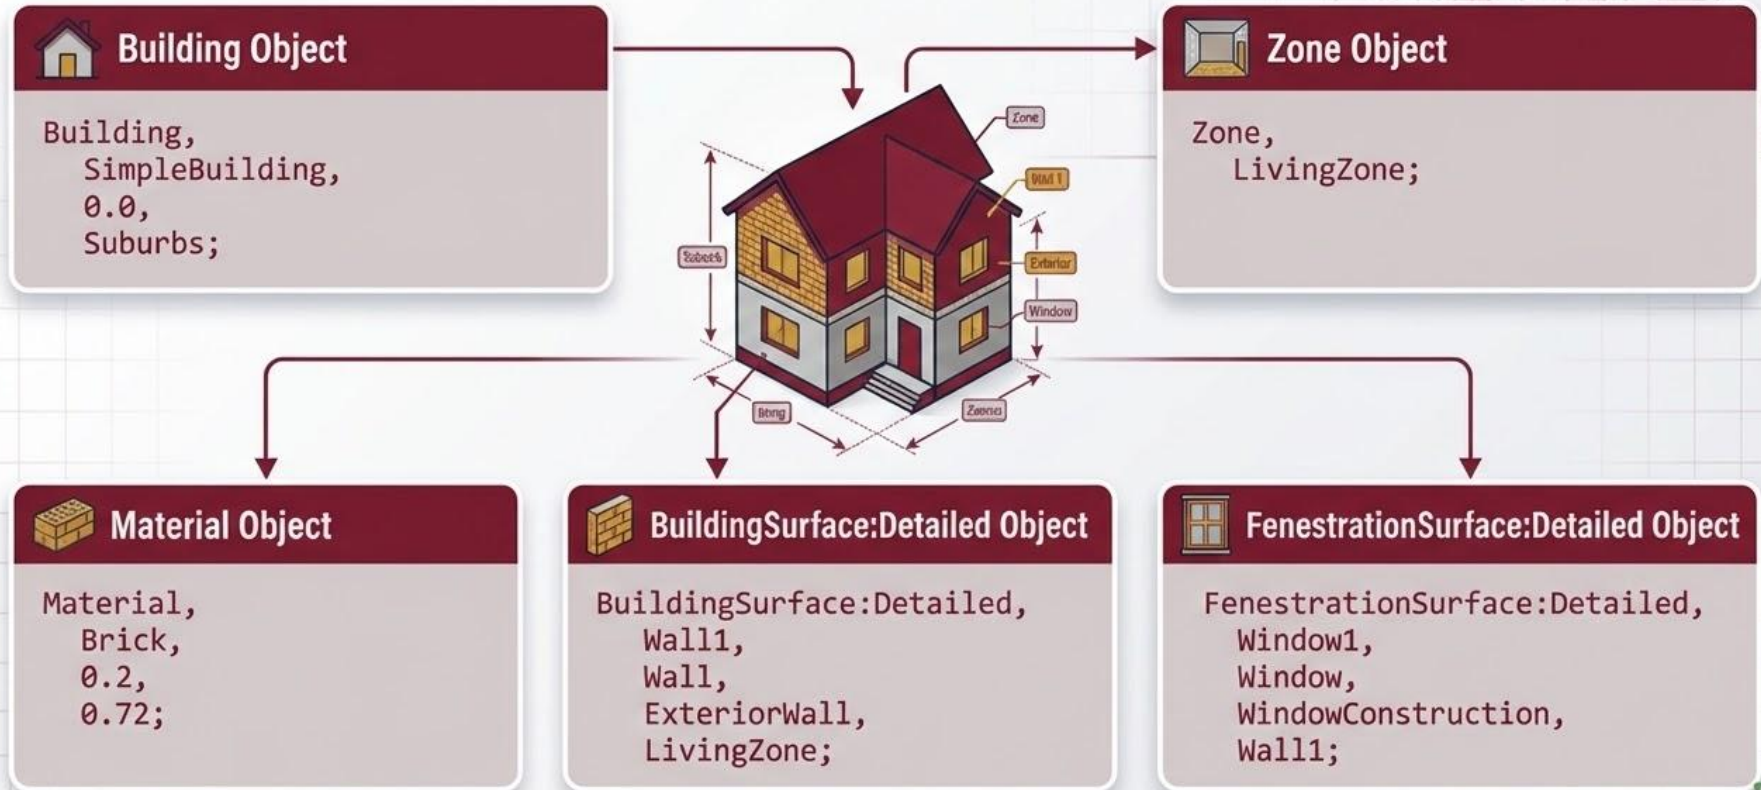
Building Object

Building,
SimpleBuilding,
0.0,
Suburbs;

Zone Object

Zone,
LivingZone;

Zone

Wall 1

Subets

Exterior

Window

Bbing

Zeenc

Material Object

Material,
Brick,
0.2,
0.72;

BuildingSurface:Detailed Object

BuildingSurface:Detailed,
Wall1,
Wall,
ExteriorWall,
LivingZone;

FenestrationSurface:Detailed Object

FenestrationSurface:Detailed,
Window1,
Window,
WindowConstruction,
Wall1;